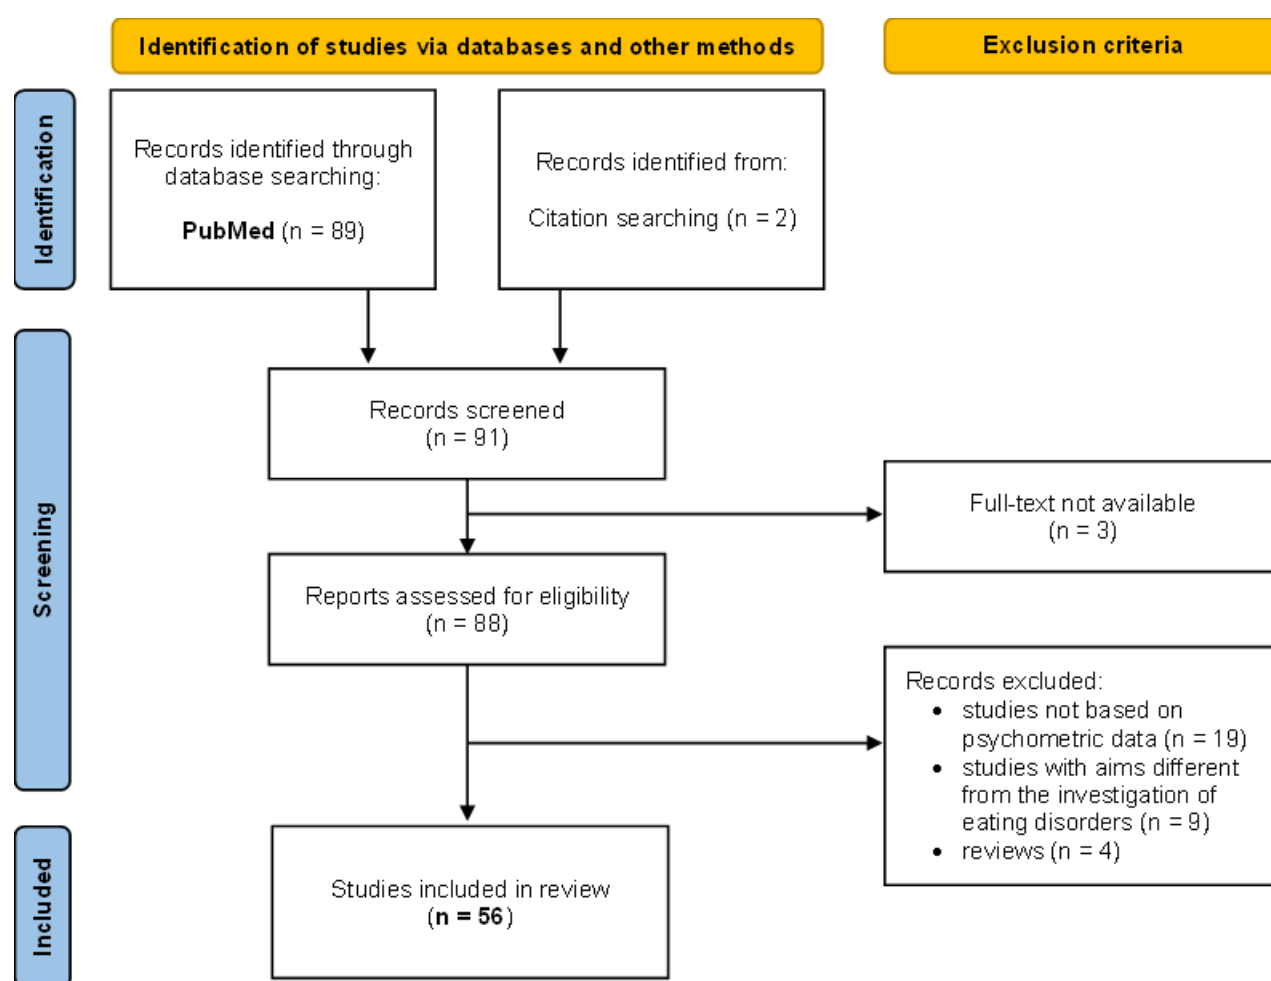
Identification of studies via databases and other methods

Exclusion criteria

Identification

Records identified through database searching:

**PubMed** (n = 89)

Records identified from:

Citation searching (n = 2)

Screening

Records screened
(n = 91)

Full-text not available
(n = 3)

Reports assessed for eligibility
(n = 88)

Records excluded:
- studies not based on psychometric data (n = 19)
- studies with aims different from the investigation of eating disorders (n = 9)
- reviews (n = 4)

Included

Studies included in review
(**n = 56**)